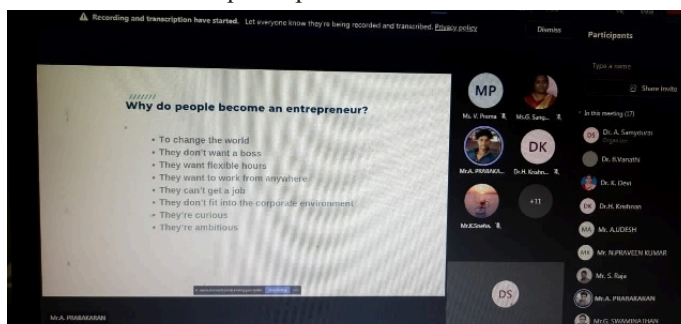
Recording and transcription have started. Let everyone know they're being recorded and transcribed. Privacy policy

Dismiss

Participants

Type a name

Share invite

In the meeting (27)

Dr. A. Samyuktha
Organizer

Dr. R.Vanathi

Dr. K. Devi

Dr.H. Krishnan

Mr. A.UDESH

Mr. N.PRAVEEN KUMAR

Mr. S. Raja

Mr.A. PRABAKARAN

Mr.G. SWAMINATHAN

Why do people become an entrepreneur?

• To change the world
• They don't want a boss
• They want flexible hours
• They want to work from anywhere
• They can't get a job
• They don't fit into the corporate environment
• They're curious
• They're ambitious

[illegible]

MP
Ms. V. Prema

Ms.G. Sang...

Mr.A. PRABAKA...

DK
Dr.H. Krishn...

Mr.K.Sneha

+11

DS

Mr.A. PRABAKARAN